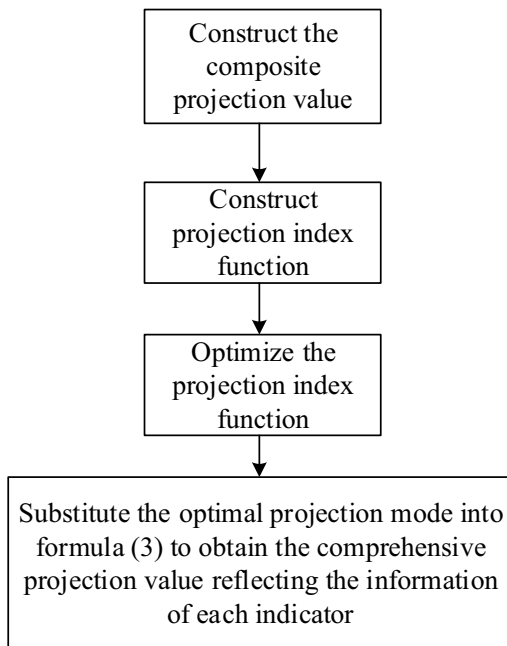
Construct the composite projection value

Construct projection index function

Optimize the projection index function

Substitute the optimal projection mode into formula (3) to obtain the comprehensive projection value reflecting the information of each indicator